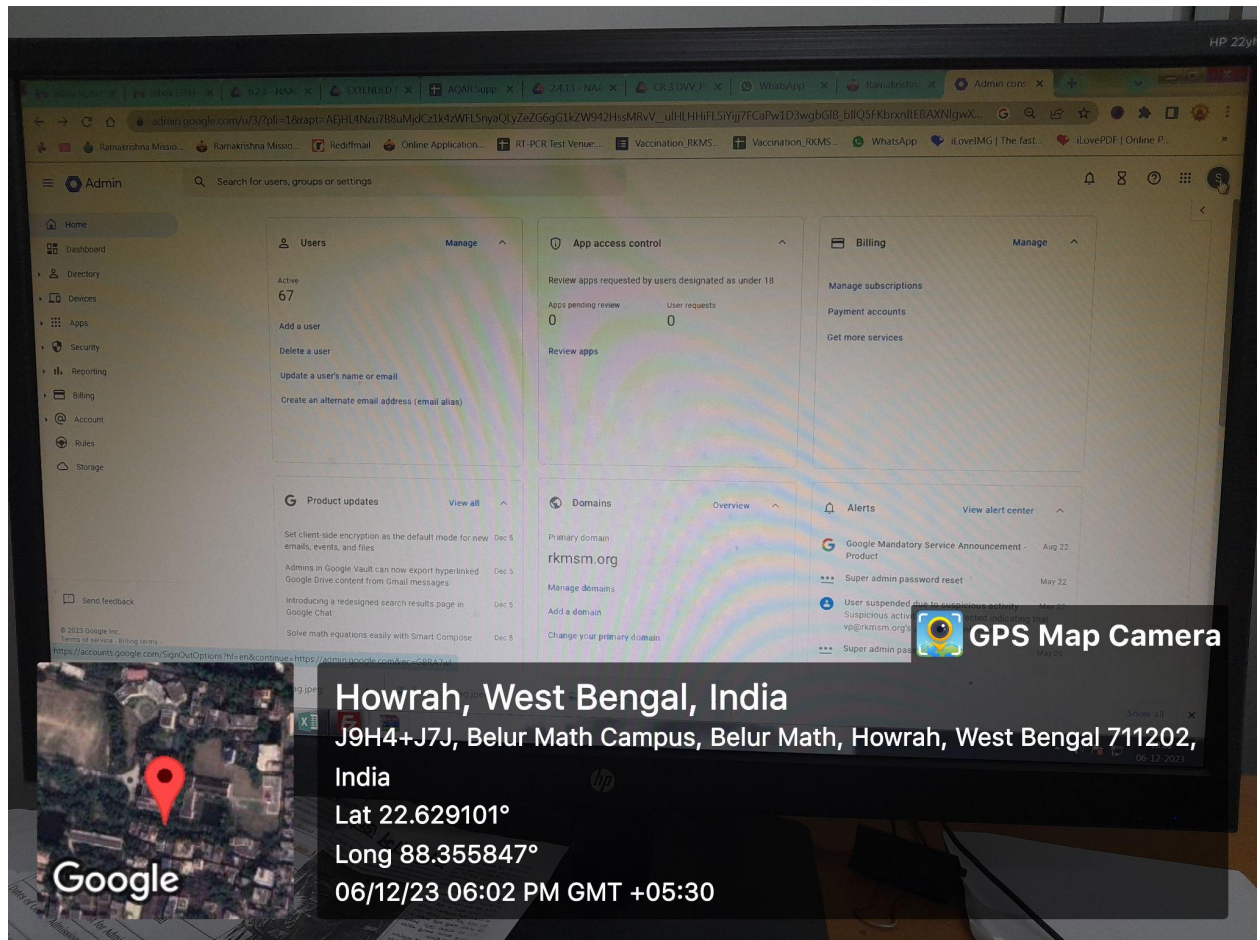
HP 22y

Admin cons

admin.google.com/u/3/?pli=1&rapt=AEjHL4Nzu788uMjdCz1k4zWFL5nyaQLyZeZG6gG1kZW942HssMRvV_uIHLHHiFL5iYijj7FCaPw1D3wgbGI8_bliQ5FKbrxnltEBAXNlgwX...

Ramakrishna Missio... Ramakrishna Missio... Rediffmail Online Application... RT-PCR Test Venue:... Vaccination_RKMS... Vaccination_RKMS... WhatsApp iLoveIMG | The fast... iLovePDF | Online P...

Admin

Search for users, groups or settings

Home
Dashboard
Directory
Devices
Apps
Security
Reporting
Billing
Account
Rules
Storage

Users Manage
Active
67
Add a user
Delete a user
Update a user's name or email
Create an alternate email address (email alias)

App access control
Review apps requested by users designated as under 18
Apps pending review
0
User requests
0
Review apps

Billing Manage
Manage subscriptions
Payment accounts
Get more services

Product updates View all
Set client-side encryption as the default mode for new emails, events, and files Dec 5
Admins in Google Vault can now export hyperlinked Google Drive content from Gmail messages Dec 5
Introducing a redesigned search results page in Google Chat Dec 5
Solve math equations easily with Smart Compose Dec 5

Domains Overview
Primary domain
rkmsm.org
Manage domains
Add a domain
Change your primary domain

Alerts View alert center
Google Mandatory Service Announcement - Product Aug 22
Super admin password reset May 22
User suspended due to suspicious activity May 22
Suspicious activ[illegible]
vp@rkmsm.org'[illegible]
Super admin pas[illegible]

Send feedback
© 2023 Google Inc.
Terms of service - Billing terms
https://accounts.google.com/SignOutOptions?hl=en&continue=https://admin.google.com/&ec=GBRAZ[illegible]

Show all
06-12-2023

GPS Map Camera
Howrah, West Bengal, India
J9H4+J7J, Belur Math Campus, Belur Math, Howrah, West Bengal 711202, India
Lat 22.629101°
Long 88.355847°
06/12/23 06:02 PM GMT +05:30
Google